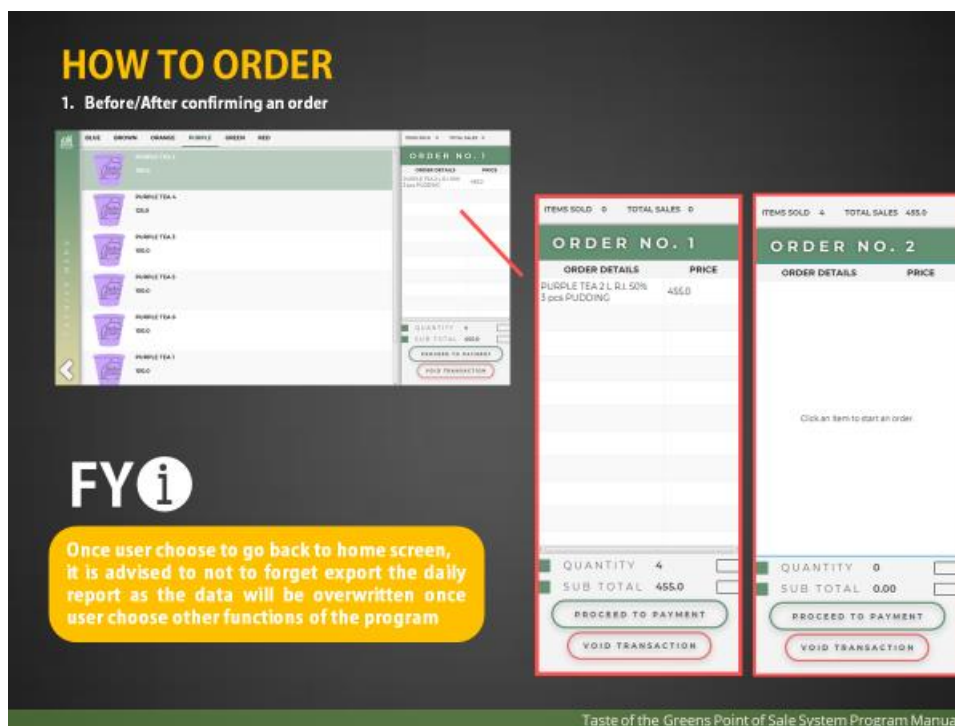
HOW TO ORDER

1. Before/After confirming an order

OLIVE BROWN ORANGE PURPLE GREEN RED

PURPLE TEA 2
100.0

PURPLE TEA 4
120.0

PURPLE TEA 3
100.0

PURPLE TEA 5
100.0

PURPLE TEA 6
100.0

PURPLE TEA 1
100.0

ORDER NO. 1

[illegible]

ITEMS SOLD 0 TOTAL SALES 0

ORDER NO. 1

ORDER DETAILS PRICE

PURPLE TEA 2 L R.I. 50% 3 pcs PUDDING 455.0

QUANTITY 4

SUB TOTAL 455.0

PROCEED TO PAYMENT

VOID TRANSACTION

ITEMS SOLD 4 TOTAL SALES 455.0

ORDER NO. 2

ORDER DETAILS PRICE

Click an item to start an order.

QUANTITY 0

SUB TOTAL 0.00

PROCEED TO PAYMENT

VOID TRANSACTION

FYi

Once user choose to go back to home screen, it is advised to not to forget export the daily report as the data will be overwritten once user choose other functions of the program

Taste of the Greens Point of Sale System Program Manua